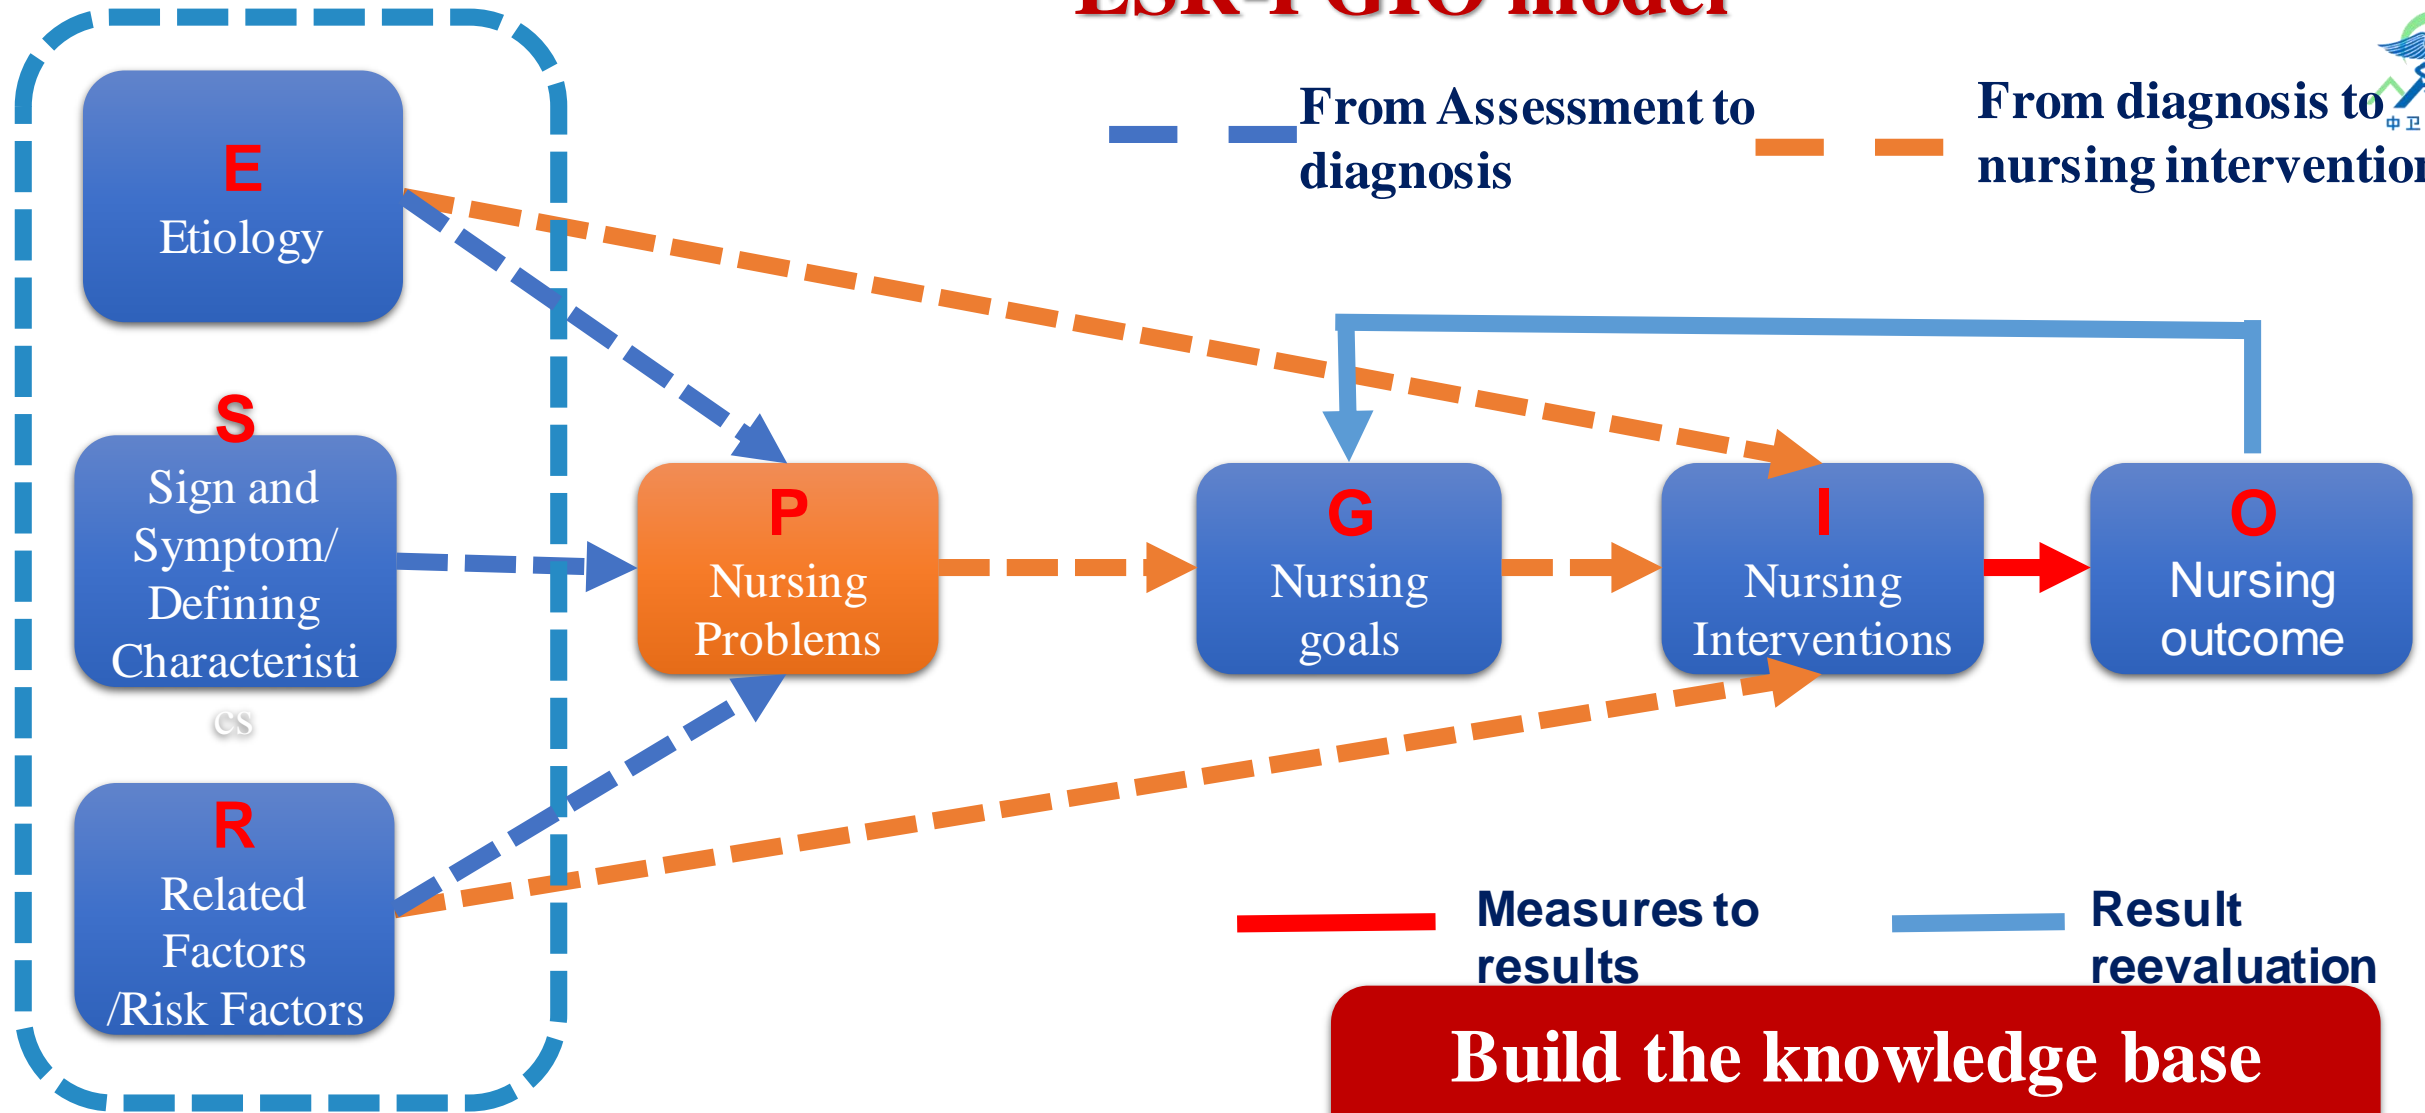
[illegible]

From Assessment to diagnosis

From diagnosis to nursing interventio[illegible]

E
Etiology

S
Sign and Symptom/ Defining Characteristi cs

R
Related Factors /Risk Factors

P
Nursing Problems

G
Nursing goals

I
Nursing Interventions

O
Nursing outcome

Measures to results

Result reevaluation

Build the knowledge base